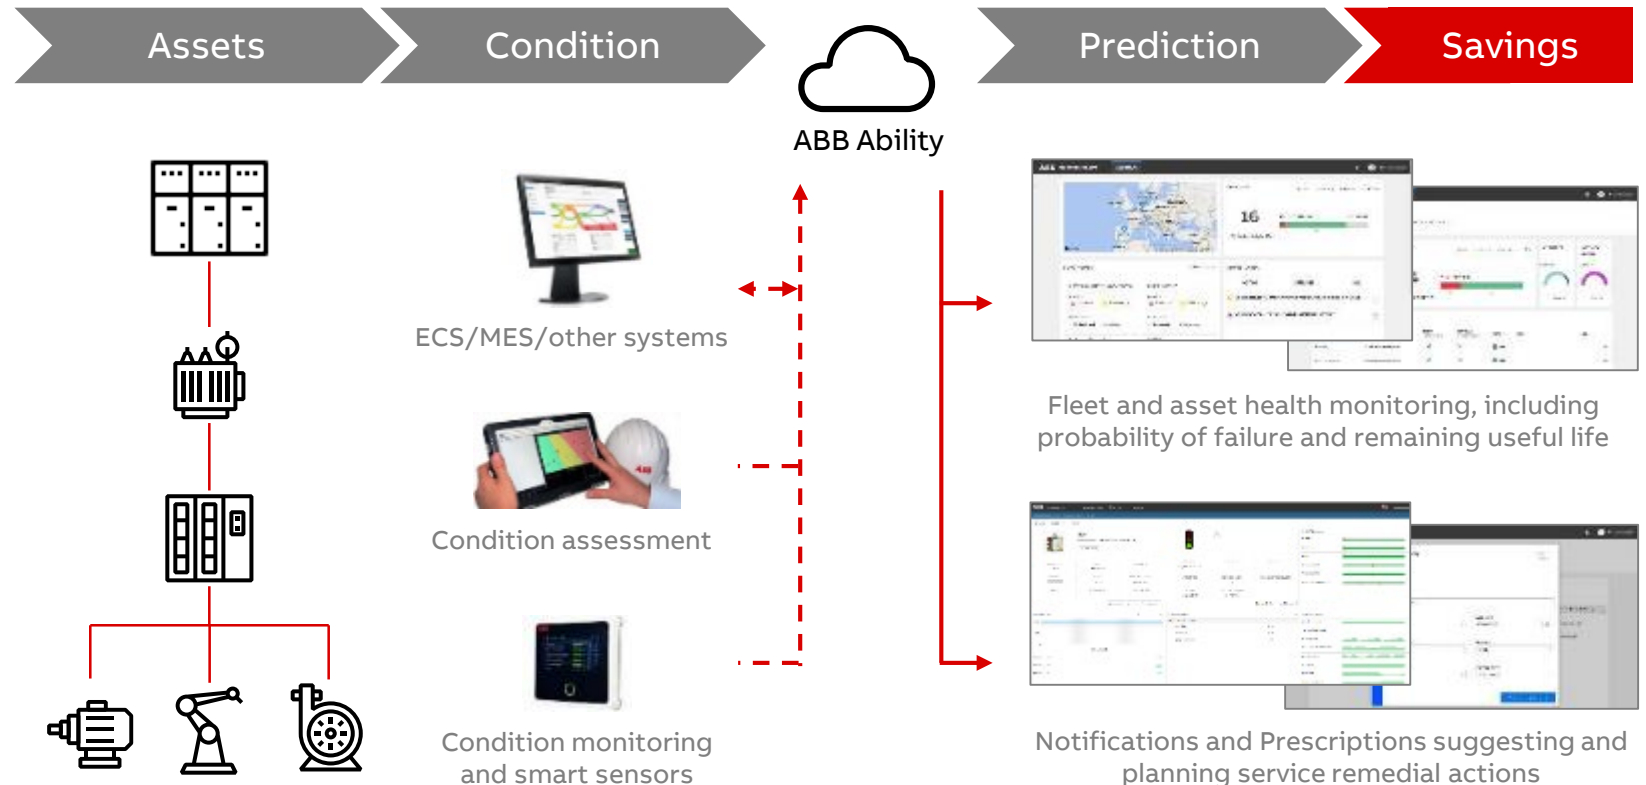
Assets

Condition

ABB Ability

Prediction

Savings

ECS/MES/other systems

Condition assessment

Condition monitoring and smart sensors

16

Fleet and asset health monitoring, including probability of failure and remaining useful life

Notifications and Prescriptions suggesting and planning service remedial actions